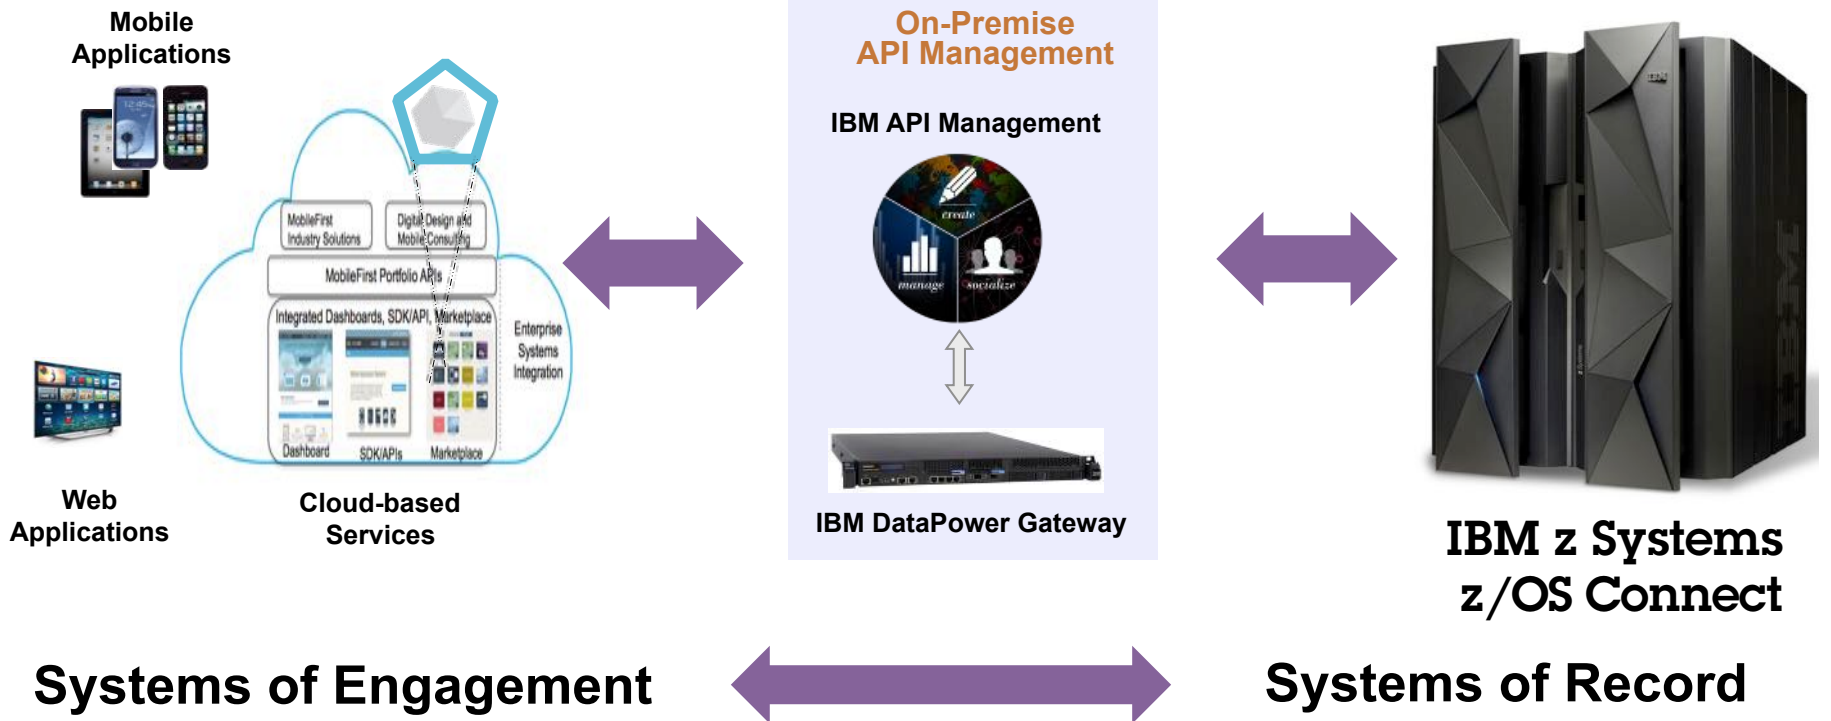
Mobile Applications

MobileFirst Industry Solutions

Digital Design and Mobile Consulting

MobileFirst Portfolio APIs

Integrated Dashboards, SDK/API, Marketplace

Dashboard

SDK/APIs

Marketplace

Enterprise Systems Integration

Web Applications

Cloud-based Services

On-Premise API Management

IBM API Management

create

manage

socialize

IBM DataPower Gateway

IBM

IBM z Systems
z/OS Connect

Systems of Engagement

Systems of Record